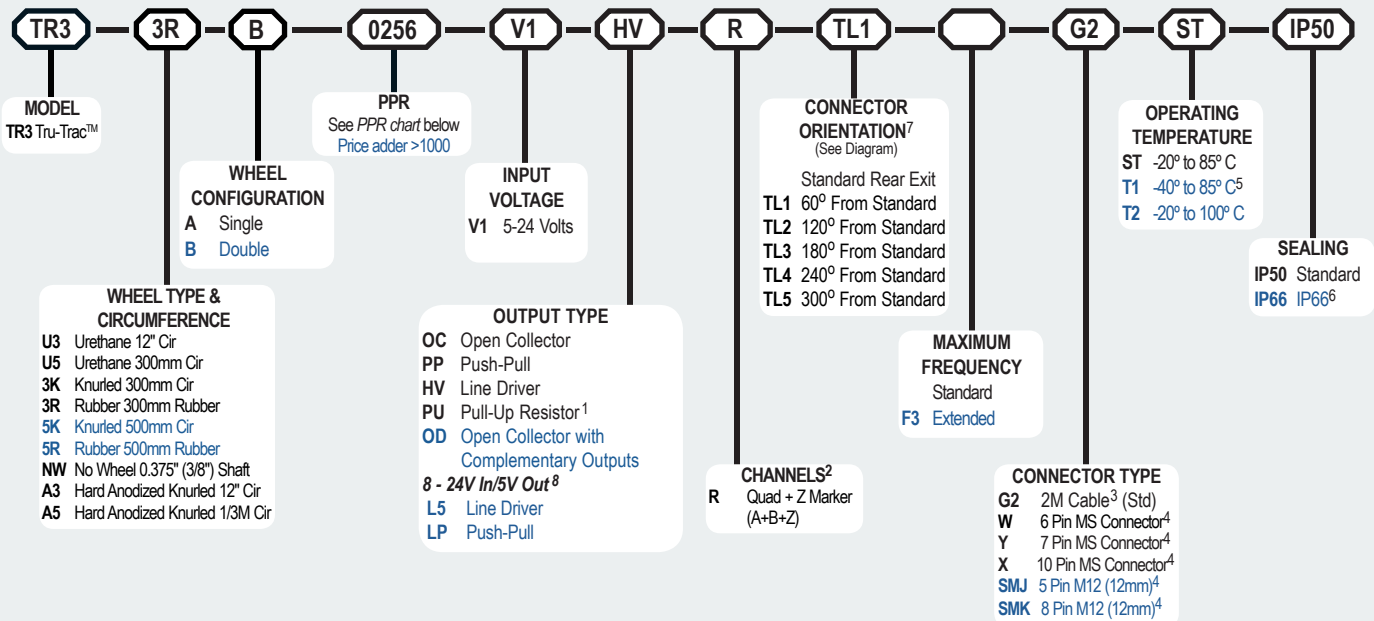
TR3 3R B 0256 V1 HV R TL1 G2 ST IP50

MODEL
TR3 Tru-Trac$^{TM}$

PPR
See PPR chart below
Price adder >1000

WHEEL CONFIGURATION
A Single
B Double

INPUT VOLTAGE
V1 5-24 Volts

CONNECTOR ORIENTATION$^{7}$
(See Diagram)
Standard Rear Exit
TL1 60$^{o}$ From Standard
TL2 120$^{o}$ From Standard
TL3 180$^{o}$ From Standard
TL4 240$^{o}$ From Standard
TL5 300$^{o}$ From Standard

OPERATING TEMPERATURE
ST -20º to 85º C
T1 -40º to 85º C$^{5}$
T2 -20º to 100º C

SEALING
IP50 Standard
IP66 IP66$^{6}$

WHEEL TYPE & CIRCUMFERENCE
U3 Urethane 12" Cir
U5 Urethane 300mm Cir
3K Knurled 300mm Cir
3R Rubber 300mm Rubber
5K Knurled 500mm Cir
5R Rubber 500mm Rubber
NW No Wheel 0.375" (3/8") Shaft
A3 Hard Anodized Knurled 12" Cir
A5 Hard Anodized Knurled 1/3M Cir

OUTPUT TYPE
OC Open Collector
PP Push-Pull
HV Line Driver
PU Pull-Up Resistor$^{1}$
OD Open Collector with Complementary Outputs
8 - 24V In/5V Out$^{8}$
L5 Line Driver
LP Push-Pull

MAXIMUM FREQUENCY
Standard
F3 Extended

CHANNELS$^{2}$
R Quad + Z Marker (A+B+Z)

CONNECTOR TYPE
G2 2M Cable$^{3}$ (Std)
W 6 Pin MS Connector$^{4}$
Y 7 Pin MS Connector$^{4}$
X 10 Pin MS Connector$^{4}$
SMJ 5 Pin M12 (12mm)$^{4}$
SMK 8 Pin M12 (12mm)$^{4}$